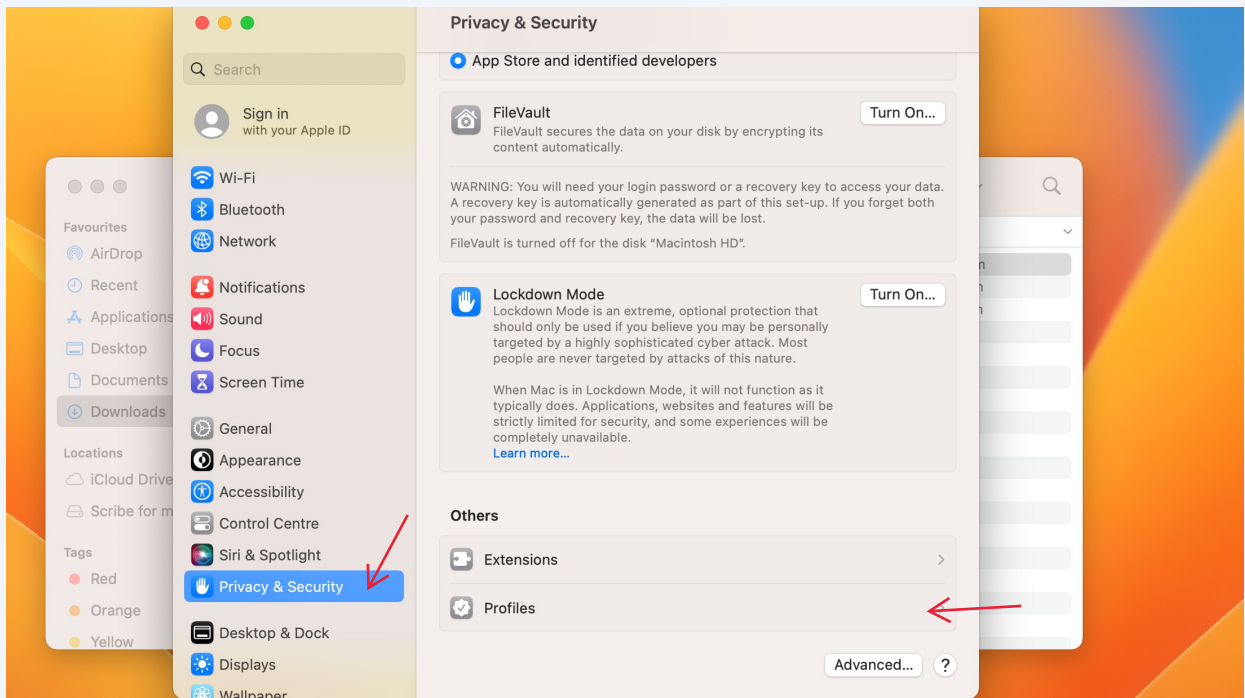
Favourites
AirDrop
Recent
Applications
Desktop
Documents
Downloads

Locations
iCloud Drive
Scribe for m

Tags
Red
Orange
Yellow

Search

Sign in
with your Apple ID

Wi-Fi
Bluetooth
Network

Notifications
Sound
Focus
Screen Time

General
Appearance
Accessibility
Control Centre
Siri & Spotlight
Privacy & Security

Desktop & Dock
Displays
Wallpaper

Privacy & Security

App Store and identified developers

FileVault
FileVault secures the data on your disk by encrypting its content automatically.
Turn On...

WARNING: You will need your login password or a recovery key to access your data. A recovery key is automatically generated as part of this set-up. If you forget both your password and recovery key, the data will be lost.

FileVault is turned off for the disk "Macintosh HD".

Lockdown Mode
Lockdown Mode is an extreme, optional protection that should only be used if you believe you may be personally targeted by a highly sophisticated cyber attack. Most people are never targeted by attacks of this nature.
Turn On...

When Mac is in Lockdown Mode, it will not function as it typically does. Applications, websites and features will be strictly limited for security, and some experiences will be completely unavailable.
Learn more...

Others

Extensions

Profiles

Advanced...
?